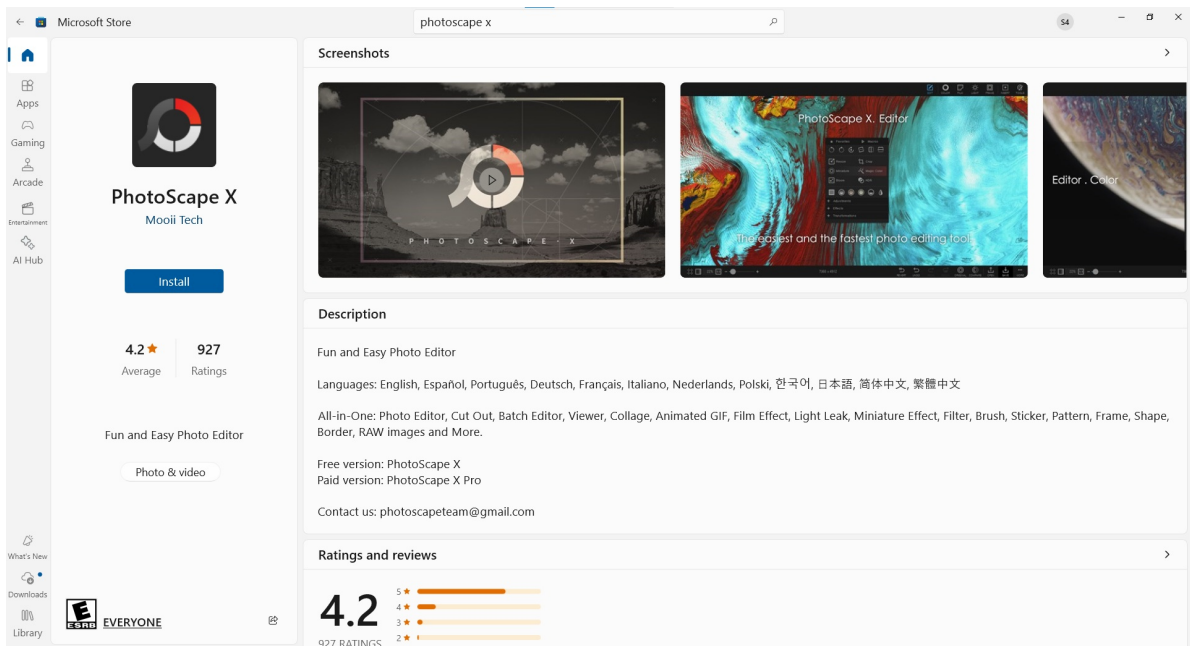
Microsoft Store

photoscape x

S4

Apps

Gaming

Arcade

Entertainment

AI Hub

What's New

Downloads

Library

PhotoScape X

Mooii Tech

Install

4.2 ★
Average

927
Ratings

Fun and Easy Photo Editor

Photo & video

E
ESRB

EVERYONE

Screenshots

PHOTOSCAPE X

PhotoScape X. Editor

The easiest and the fastest photo editing tool

Editor . Color

Description

Fun and Easy Photo Editor

Languages: English, Español, Português, Deutsch, Français, Italiano, Nederlands, Polski, 한국어, 日本語, 简体中文, 繁體中文

All-in-One: Photo Editor, Cut Out, Batch Editor, Viewer, Collage, Animated GIF, Film Effect, Light Leak, Miniature Effect, Filter, Brush, Sticker, Pattern, Frame, Shape, Border, RAW images and More.

Free version: PhotoScape X
Paid version: PhotoScape X Pro

Contact us: photoscapeteam@gmail.com

Ratings and reviews

4.2

927 RATINGS

5 ★
4 ★
3 ★
2 ★